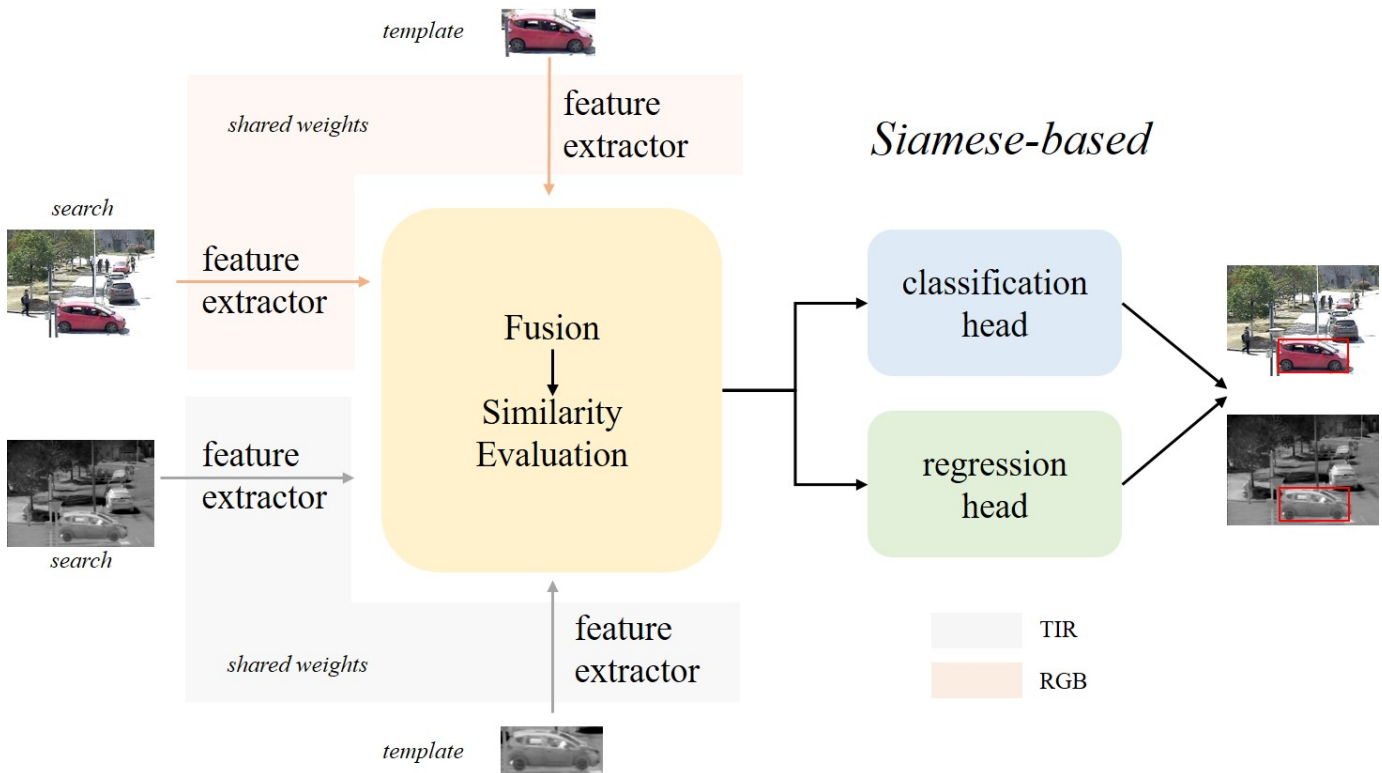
template

shared weights

feature extractor

Siamese-based

search

feature extractor

Fusion

Similarity Evaluation

classification head

regression head

feature extractor

search

feature extractor

shared weights

TIR

RGB

template